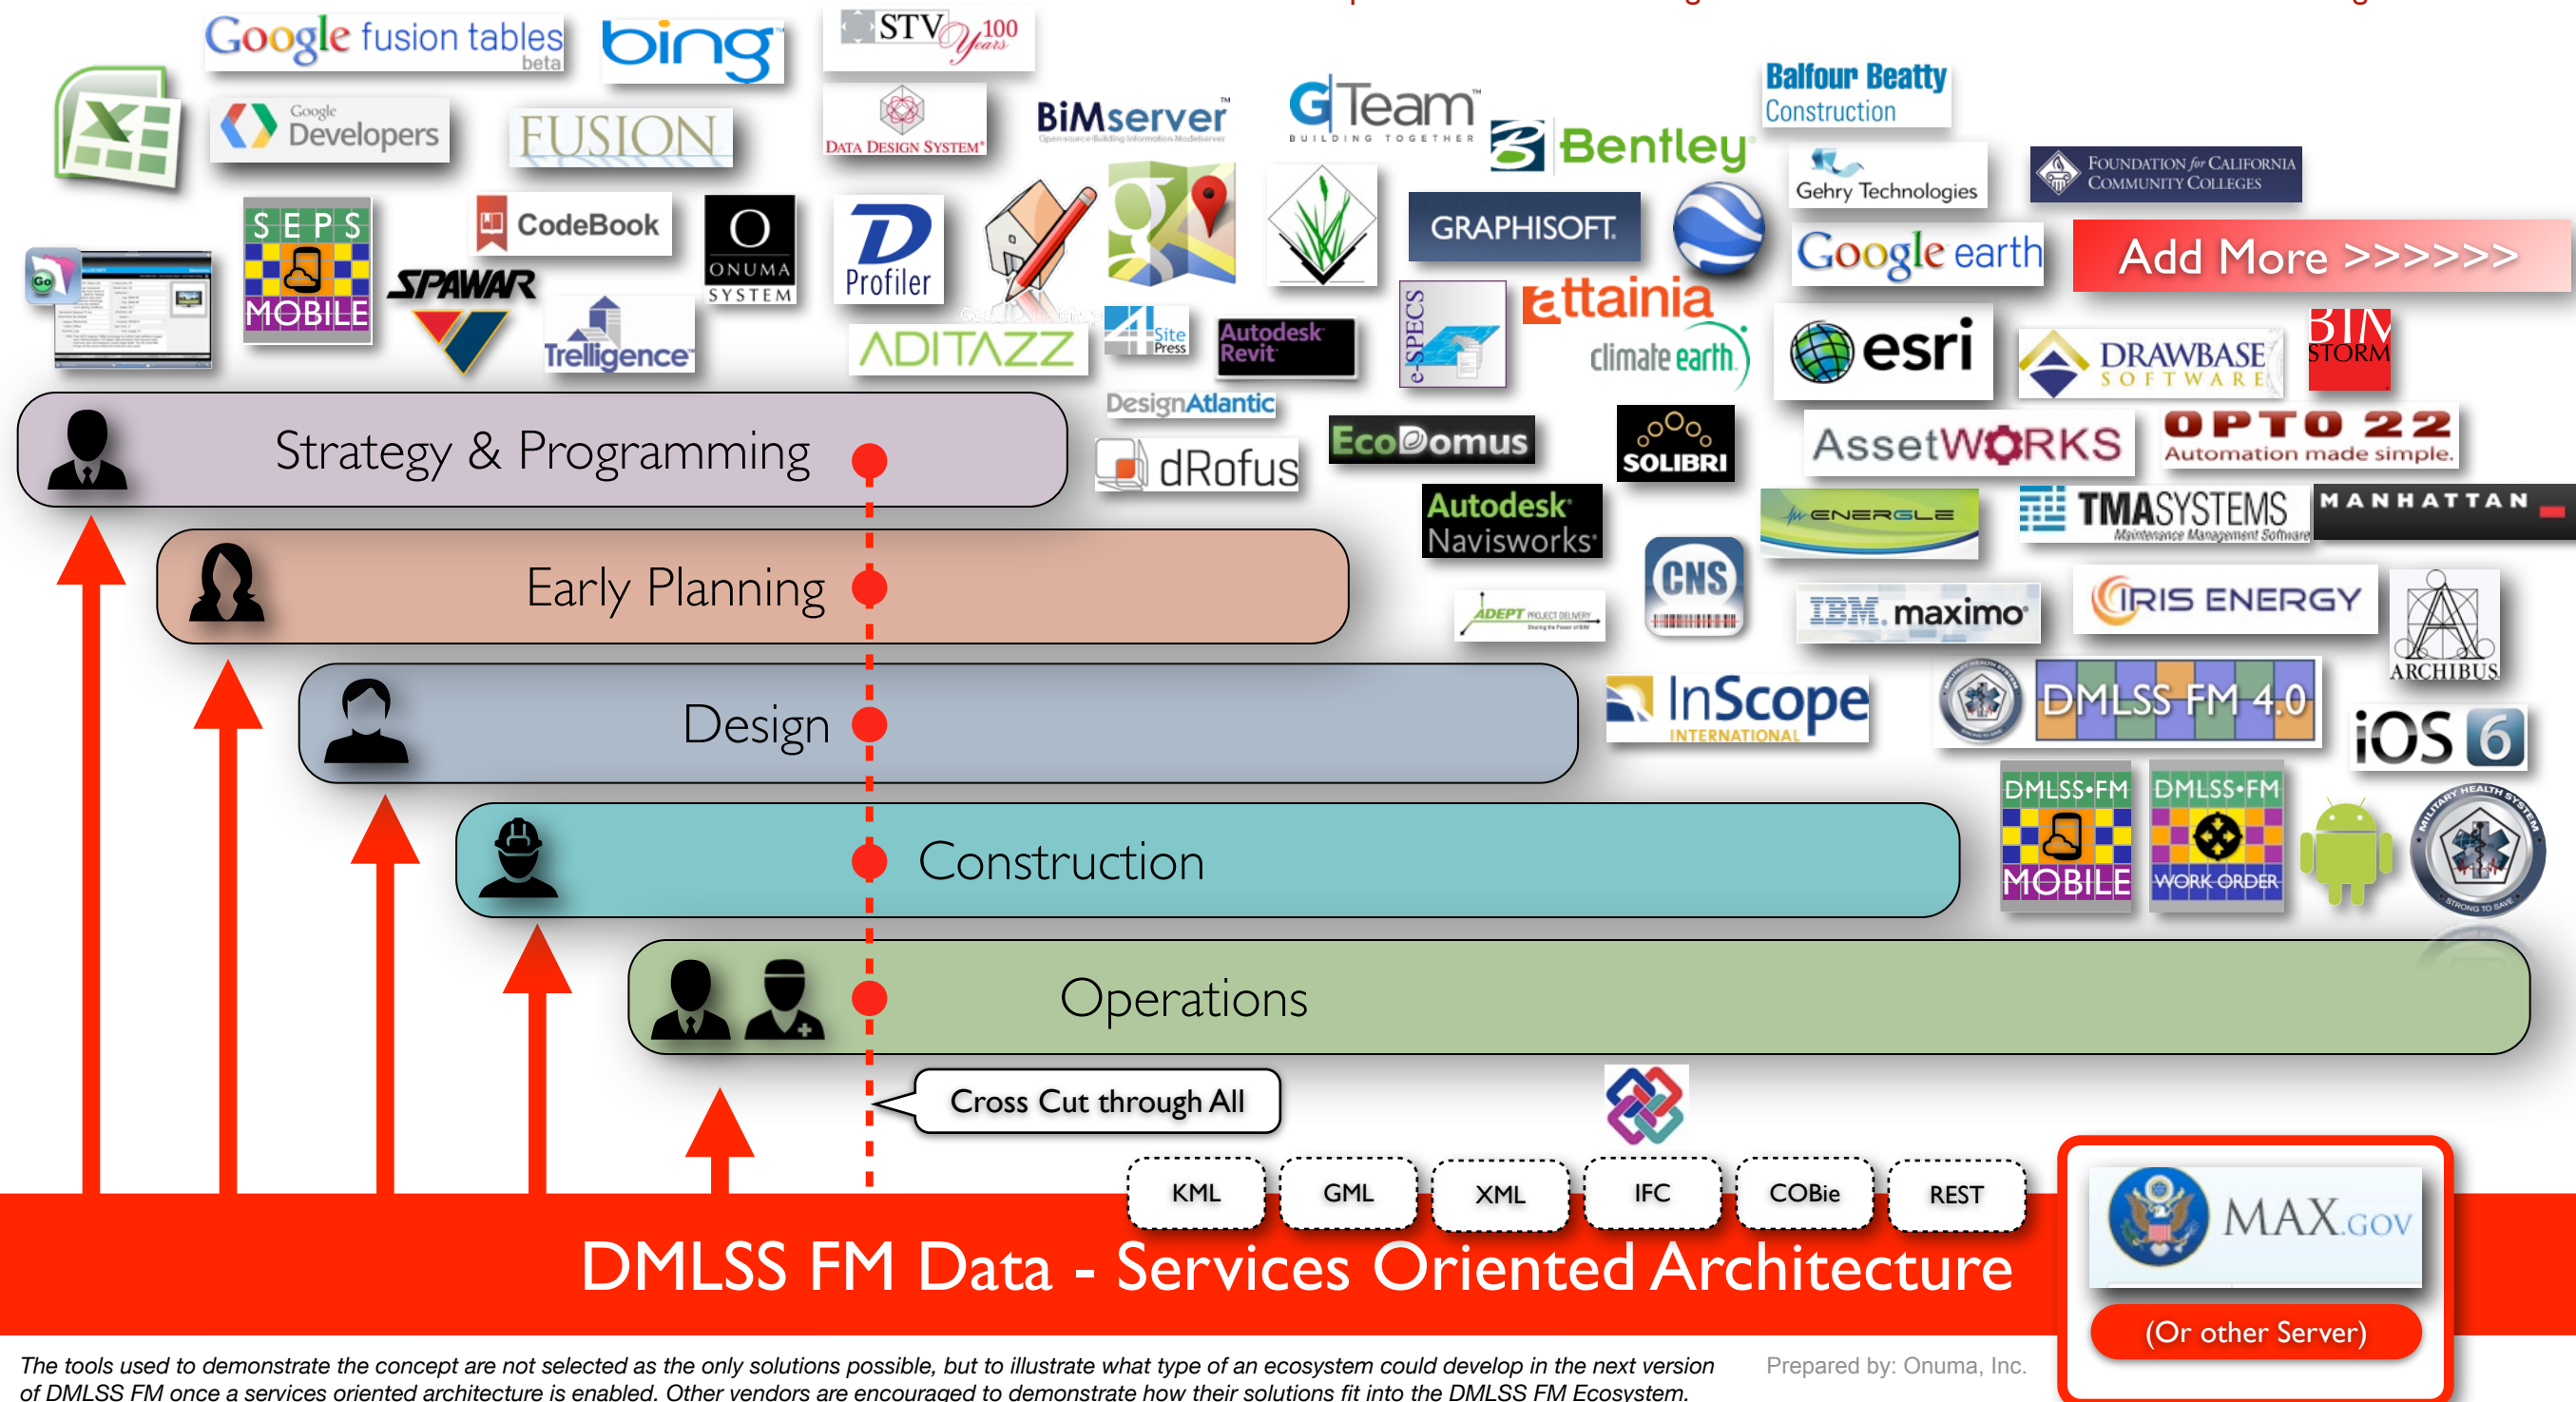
Google fusion tables beta

bing

STV 100 Years

Google Developers

FUSION

Data Design System

BiMserver

G Team BUILDING TOGETHER

Bentley

Balfour Beatty Construction

Gehry Technologies

Foundation for California Community Colleges

SEPS MOBILE

CodeBook

ONUMA SYSTEM

D Profiler

GRAPHISOFT.

Google earth

Add More >>>>>>

SPAWAR

Trelligence

ADITAZZ

4Site Press

Autodesk Revit

e-SPECS

attainia

climate earth

esri

DRAWBASE SOFTWARE

BIM STORM

DesignAtlantic

Strategy & Programming

dRofus

EcoDomus

SOLIBRI

AssetWORKS

OPTO 22 Automation made simple.

Autodesk Navisworks

ENERGLE

TMASYSTEMS Maintenance Management Software

MANHATTAN

Early Planning

ADEPT PROJECT DELIVERY

CNS

IBM. maximo

IRIS ENERGY

ARCHIBUS

Design

InScope INTERNATIONAL

DMLSS FM 4.0

iOS 6

Construction

DMLSS-FM MOBILE

DMLSS-FM WORK ORDER

Operations

Cross Cut through All

KML

GML

XML

IFC

COBie

REST

DMLSS FM Data - Services Oriented Architecture

MAX.GOV

(Or other Server)

The tools used to demonstrate the concept are not selected as the only solutions possible, but to illustrate what type of an ecosystem could develop in the next version of DMLSS FM once a services oriented architecture is enabled. Other vendors are encouraged to demonstrate how their solutions fit into the DMLSS FM Ecosystem.

Prepared by: Onuma, Inc.